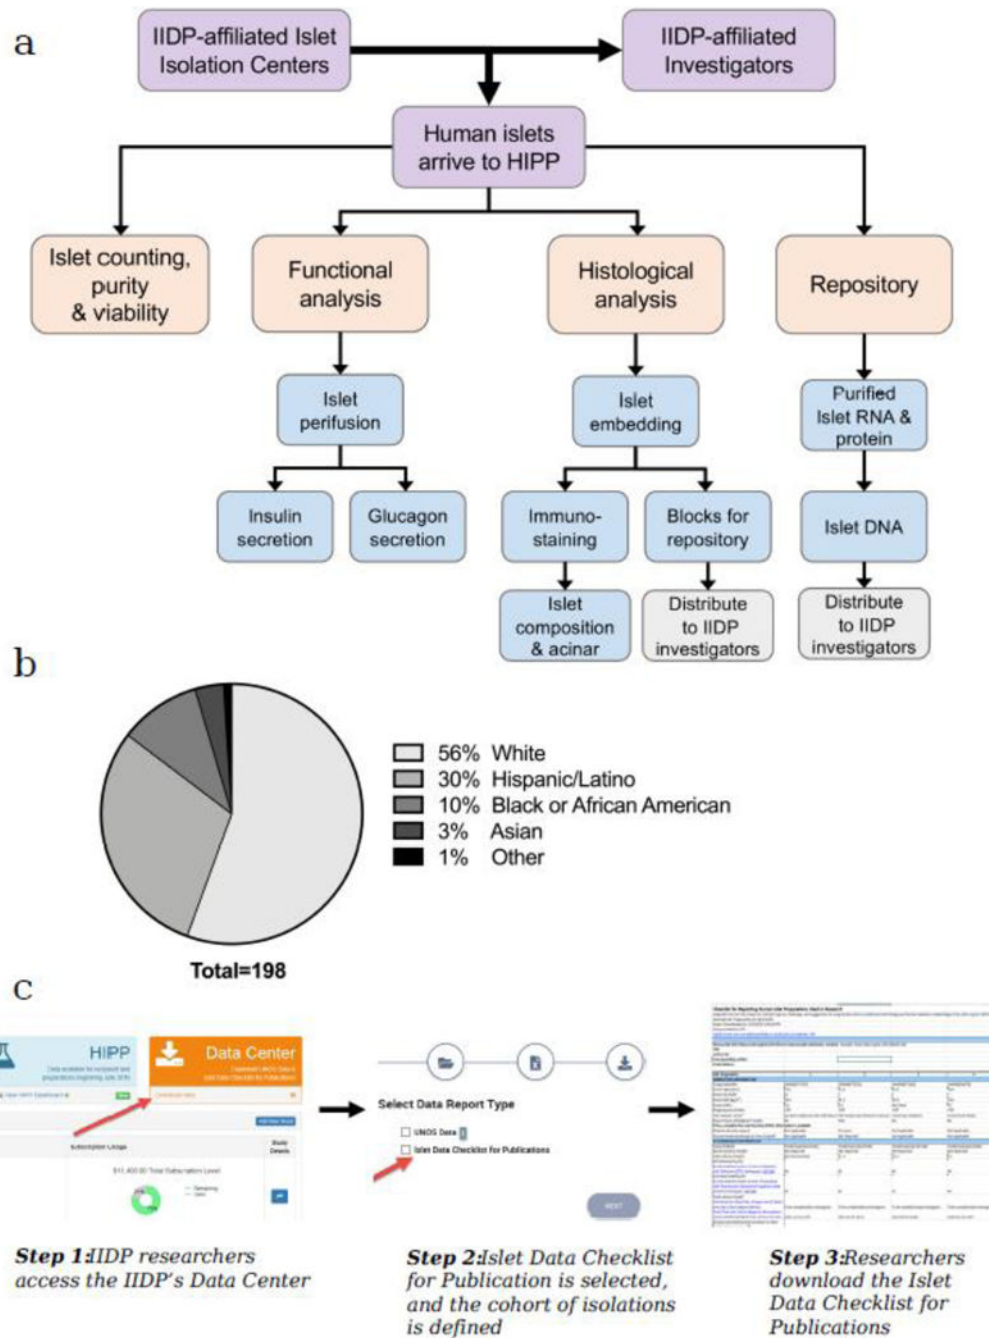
a

IIDP-affiliated Islet Isolation Centers

IIDP-affiliated Investigators

Human islets arrive to HIPP

Islet counting, purity & viability

Functional analysis

Histological analysis

Repository

Islet perifusion

Insulin secretion

Glucagon secretion

Islet embedding

Immuno-staining

Blocks for repository

Islet composition & acinar

Distribute to IIDP investigators

Purified Islet RNA & protein

Islet DNA

Distribute to IIDP investigators

b

56% White
30% Hispanic/Latino
10% Black or African American
3% Asian
1% Other

Total=198

c

HIPP

Data Center

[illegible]

$11,400.00 Total Subscription Level

Select Data Report Type

UNOS Data

Islet Data Checklist for Publications

NEXT

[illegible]

Step 1:IIDP researchers access the IIDP's Data Center

Step 2:Islet Data Checklist for Publication is selected, and the cohort of isolations is defined

Step 3:Researchers download the Islet Data Checklist for Publications